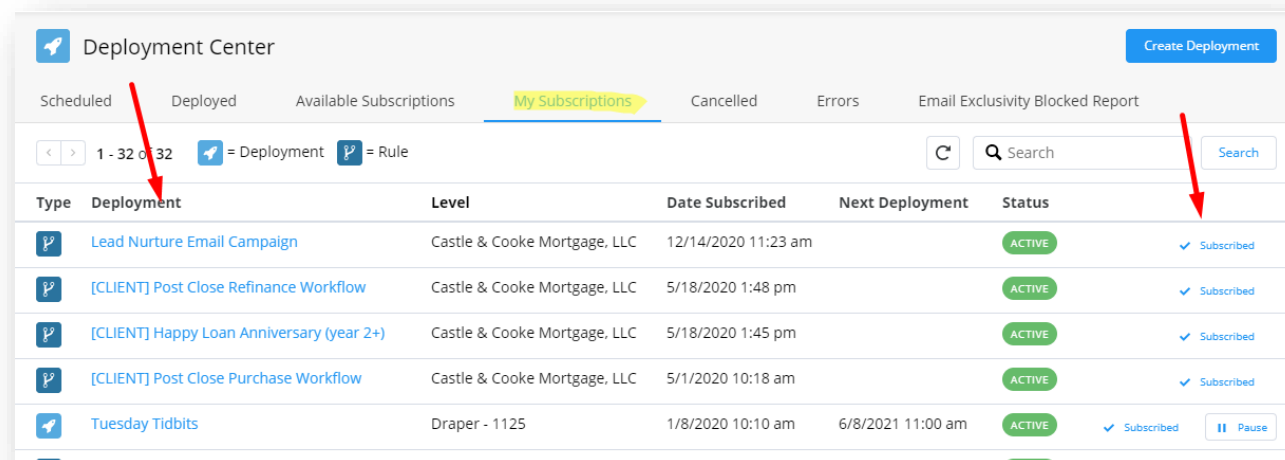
Deployment Center

Create Deployment

Scheduled Deployed Available Subscriptions My Subscriptions Cancelled Errors Email Exclusivity Blocked Report

1 - 32 of 32 = Deployment = Rule

Search

Search

| Type | Deployment | Level | Date Subscribed | Next Deployment | Status | |
|---|---|---|---|---|---|---|
| | Lead Nurture Email Campaign | Castle & Cooke Mortgage, LLC | 12/14/2020 11:23 am | | ACTIVE | ✓ Subscribed |
| | [CLIENT] Post Close Refinance Workflow | Castle & Cooke Mortgage, LLC | 5/18/2020 1:48 pm | | ACTIVE | ✓ Subscribed |
| | [CLIENT] Happy Loan Anniversary (year 2+) | Castle & Cooke Mortgage, LLC | 5/18/2020 1:45 pm | | ACTIVE | ✓ Subscribed |
| | [CLIENT] Post Close Purchase Workflow | Castle & Cooke Mortgage, LLC | 5/1/2020 10:18 am | | ACTIVE | ✓ Subscribed |
| | Tuesday Tidbits | Draper - 1125 | 1/8/2020 10:10 am | 6/8/2021 11:00 am | ACTIVE | ✓ Subscribed Pause |